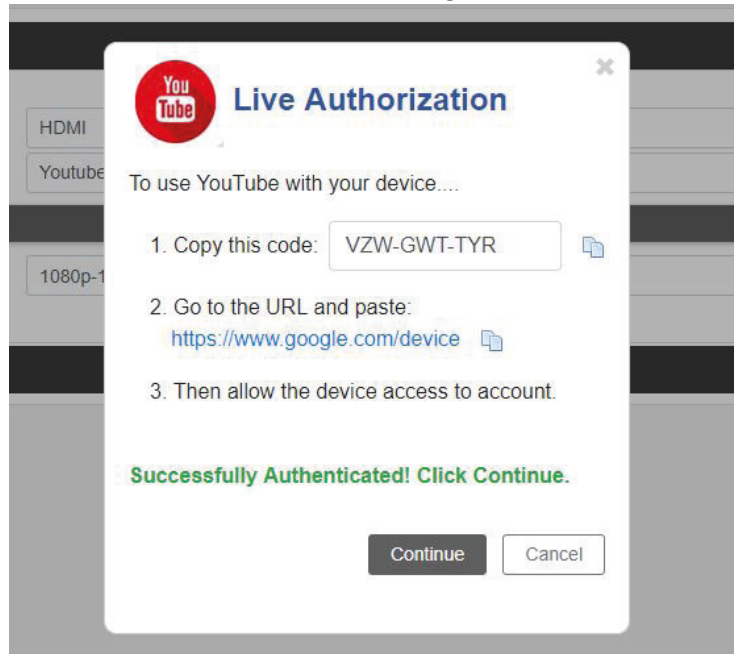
HDMI

Youtube

1080p-1

You Tube

Live Authorization

×

To use YouTube with your device....

1. Copy this code: VZW-GWT-TYR

2. Go to the URL and paste:
https://www.google.com/device

3. Then allow the device access to account.

Successfully Authenticated! Click Continue.

Continue

Cancel